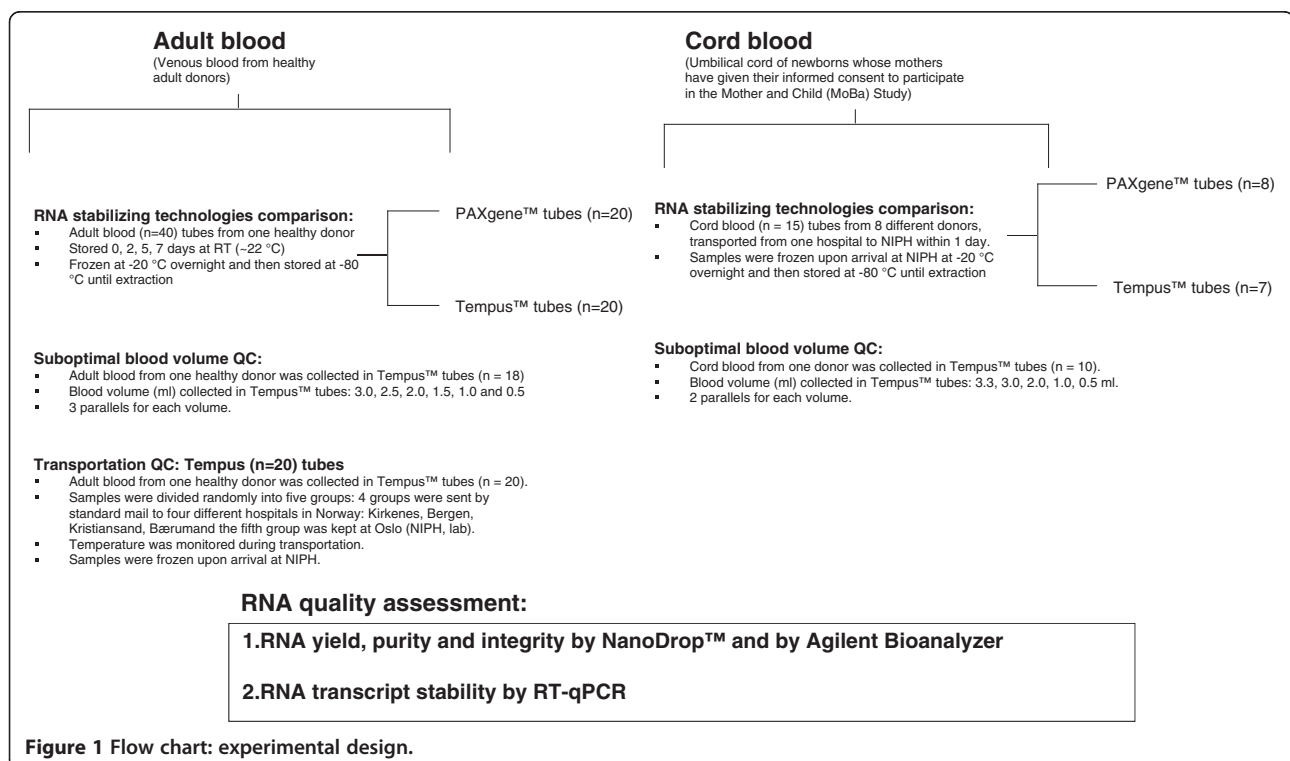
**Adult blood**
(Venous blood from healthy adult donors)

**Cord blood**
(Umbilical cord of newborns whose mothers have given their informed consent to participate in the Mother and Child (MoBa) Study)

**RNA stabilizing technologies comparison:**
- Adult blood (n=40) tubes from one healthy donor
- Stored 0, 2, 5, 7 days at RT (~22 °C)
- Frozen at -20 °C overnight and then stored at -80 °C until extraction

PAXgene™ tubes (n=20)

Tempus™ tubes (n=20)

**RNA stabilizing technologies comparison:**
- Cord blood (n = 15) tubes from 8 different donors, transported from one hospital to NIPH within 1 day.
- Samples were frozen upon arrival at NIPH at -20 °C overnight and then stored at -80 °C until extraction

PAXgene™ tubes (n=8)

Tempus™ tubes (n=7)

**Suboptimal blood volume QC:**
- Adult blood from one healthy donor was collected in Tempus™ tubes (n = 18)
- Blood volume (ml) collected in Tempus™ tubes: 3.0, 2.5, 2.0, 1.5, 1.0 and 0.5
- 3 parallels for each volume.

**Suboptimal blood volume QC:**
- Cord blood from one donor was collected in Tempus™ tubes (n = 10).
- Blood volume (ml) collected in Tempus™ tubes: 3.3, 3.0, 2.0, 1.0, 0.5 ml.
- 2 parallels for each volume.

**Transportation QC: Tempus (n=20) tubes**
- Adult blood from one healthy donor was collected in Tempus™ tubes (n = 20).
- Samples were divided randomly into five groups: 4 groups were sent by standard mail to four different hospitals in Norway: Kirkenes, Bergen, Kristiansand, Bærumand the fifth group was kept at Oslo (NIPH, lab).
- Temperature was monitored during transportation.
- Samples were frozen upon arrival at NIPH.

**RNA quality assessment:**

**1.RNA yield, purity and integrity by NanoDrop™ and by Agilent Bioanalyzer**

**2.RNA transcript stability by RT-qPCR**

**Figure 1** Flow chart: experimental design.